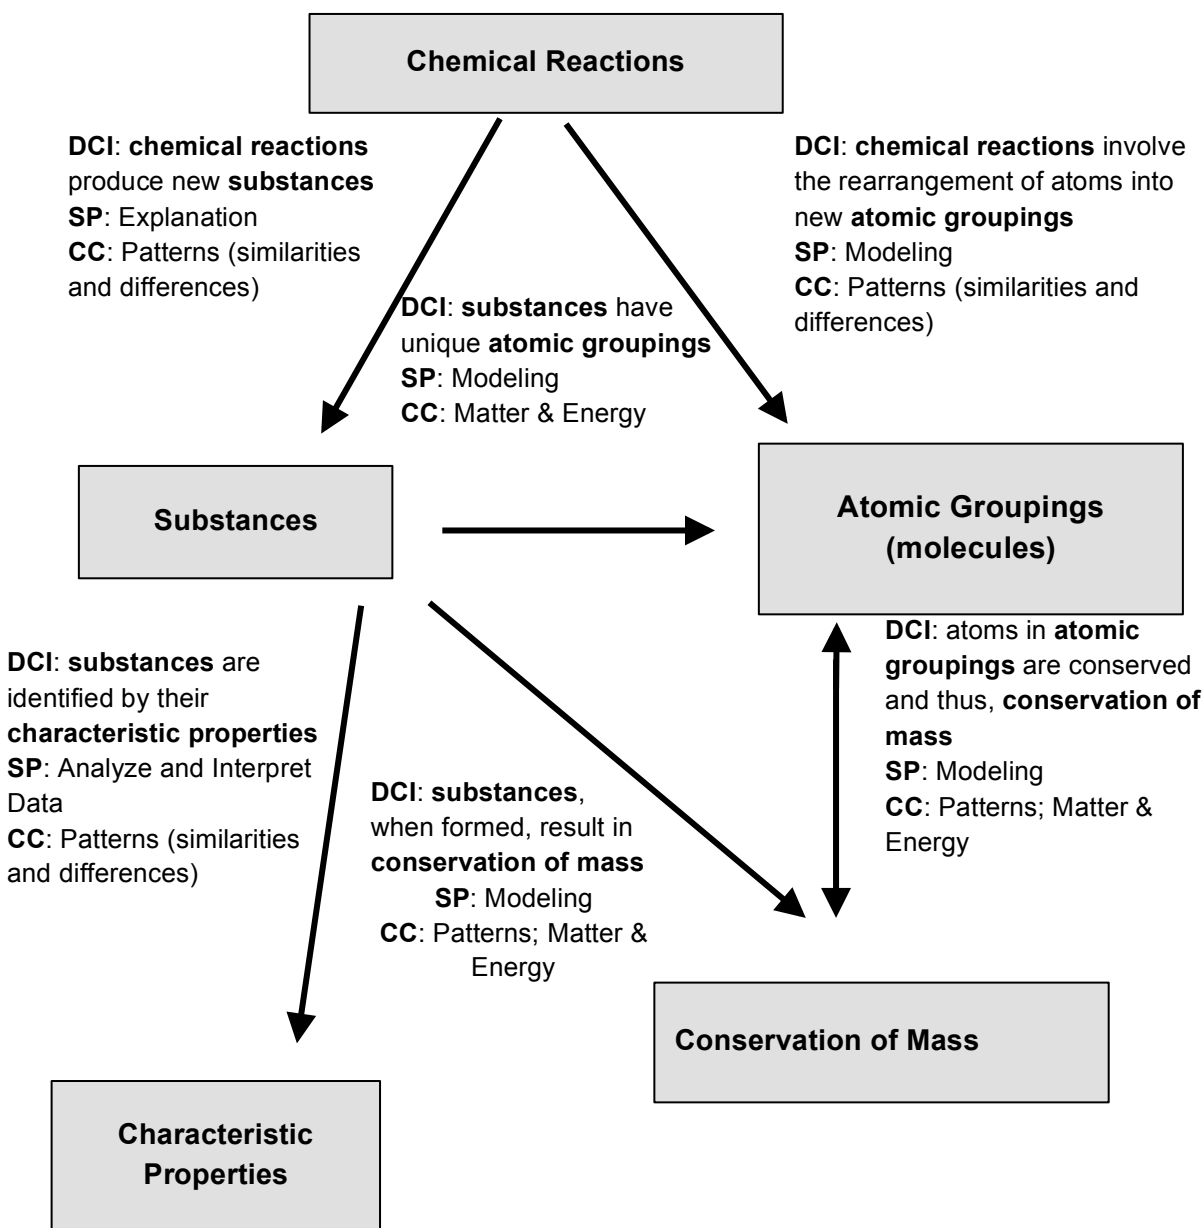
Chemical Reactions

DCI: chemical reactions produce new substances
SP: Explanation
CC: Patterns (similarities and differences)

DCI: chemical reactions involve the rearrangement of atoms into new atomic groupings
SP: Modeling
CC: Patterns (similarities and differences)

DCI: substances have unique atomic groupings
SP: Modeling
CC: Matter & Energy

Substances

Atomic Groupings (molecules)

DCI: substances are identified by their characteristic properties
SP: Analyze and Interpret Data
CC: Patterns (similarities and differences)

DCI: substances, when formed, result in conservation of mass
SP: Modeling
CC: Patterns; Matter & Energy

DCI: atoms in atomic groupings are conserved and thus, conservation of mass
SP: Modeling
CC: Patterns; Matter & Energy

Conservation of Mass

Characteristic Properties